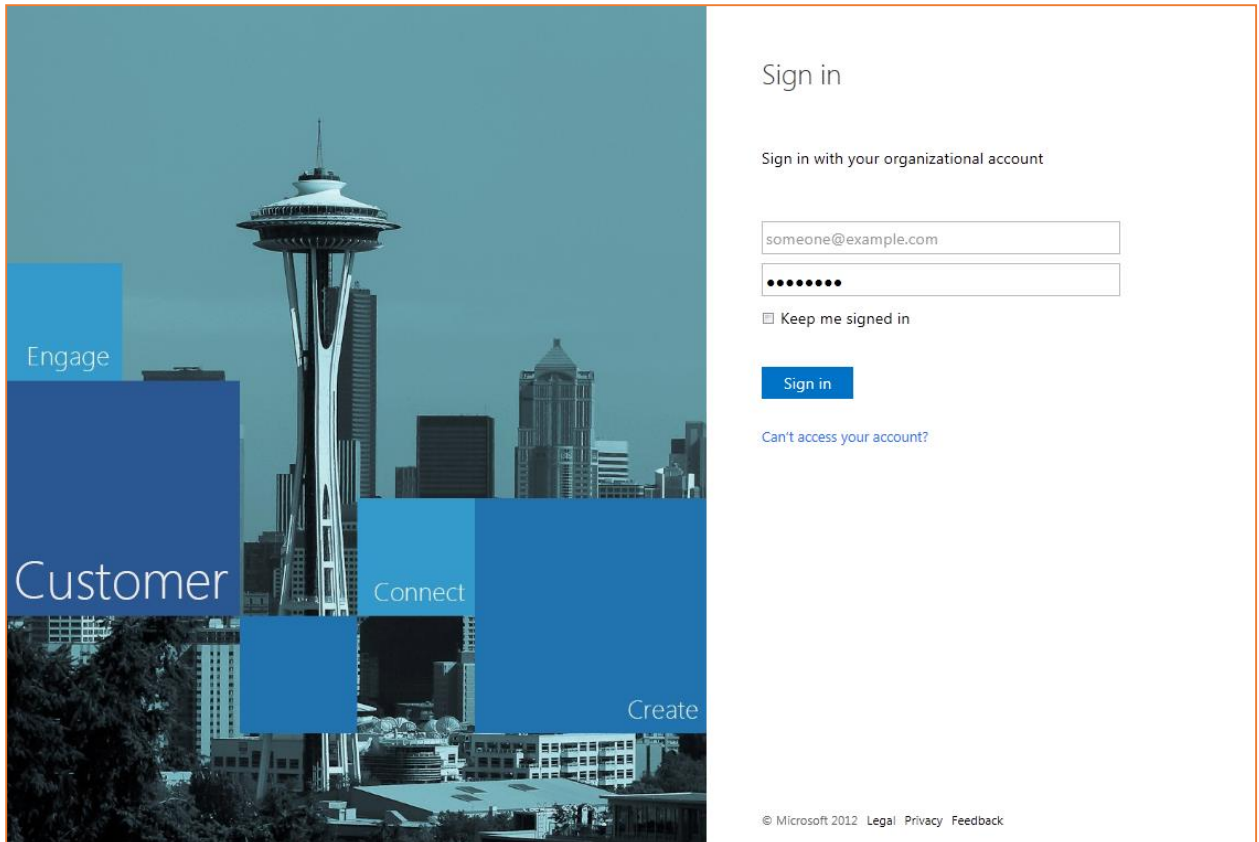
Engage

Customer

Connect

Create

Sign in

Sign in with your organizational account

someone@example.com

••••••••

Keep me signed in

Sign in

Can't access your account?

© Microsoft 2012 Legal Privacy Feedback